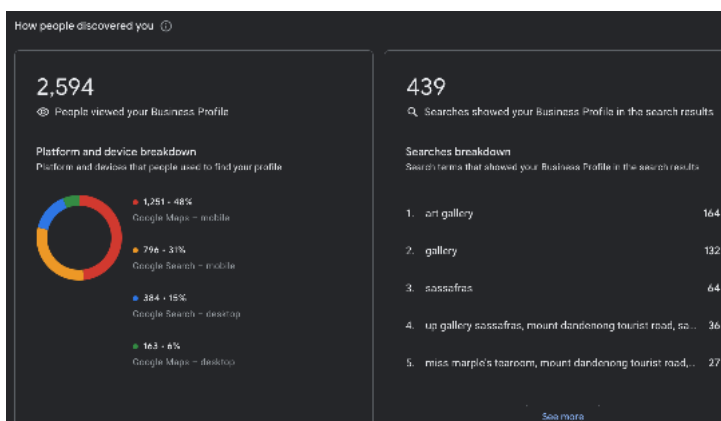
How people discovered you ⓘ

2,594

People viewed your Business Profile

Platform and device breakdown

Platform and devices that people used to find your profile

1,251 · 48%
Google Maps – mobile

796 · 31%
Google Search – mobile

384 · 15%
Google Search – desktop

163 · 6%
Google Maps – desktop

439

Searches showed your Business Profile in the search results

Searches breakdown

Search terms that showed your Business Profile in the search results

1. art gallery 164
2. gallery 132
3. sassafras 64
4. up gallery sassafras, mount dandenong tourist road, sa... 36
5. miss marple's tearoom, mount dandenong tourist road,... 27

See more